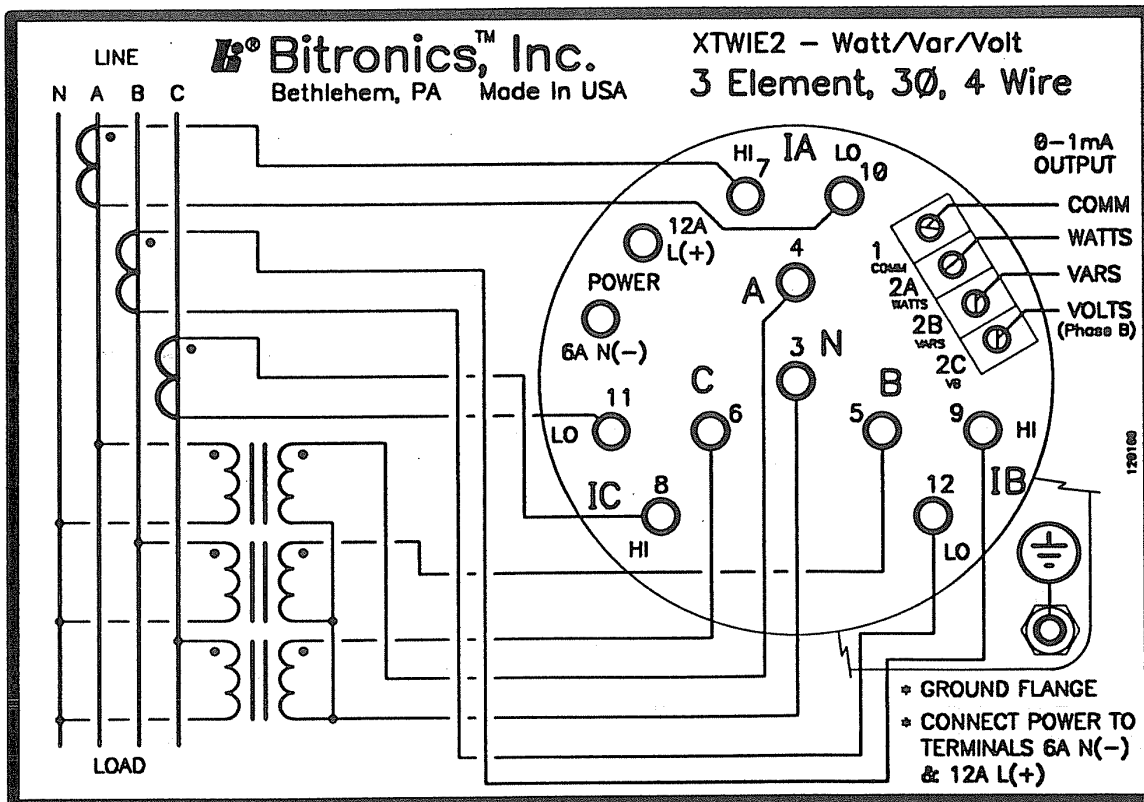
LINE
N A B C

Bitronics,™ Inc.
Bethlehem, PA Made In USA

XTWIE2 – Watt/Var/Volt
3 Element, 3Ø, 4 Wire

0–1mA OUTPUT

HI 7 IA LO 10

12A L(+)

POWER

6A N(–)

4 A

1 COMM
2A WATTS
2B VARS
2C VB

COMM
WATTS
VARS
VOLTS (Phase B)

3 N

C

B

11 LO

6

5

9 HI

IC 8 HI

12 LO

IB

120100

LOAD

* GROUND FLANGE
* CONNECT POWER TO TERMINALS 6A N(–) & 12A L(+)